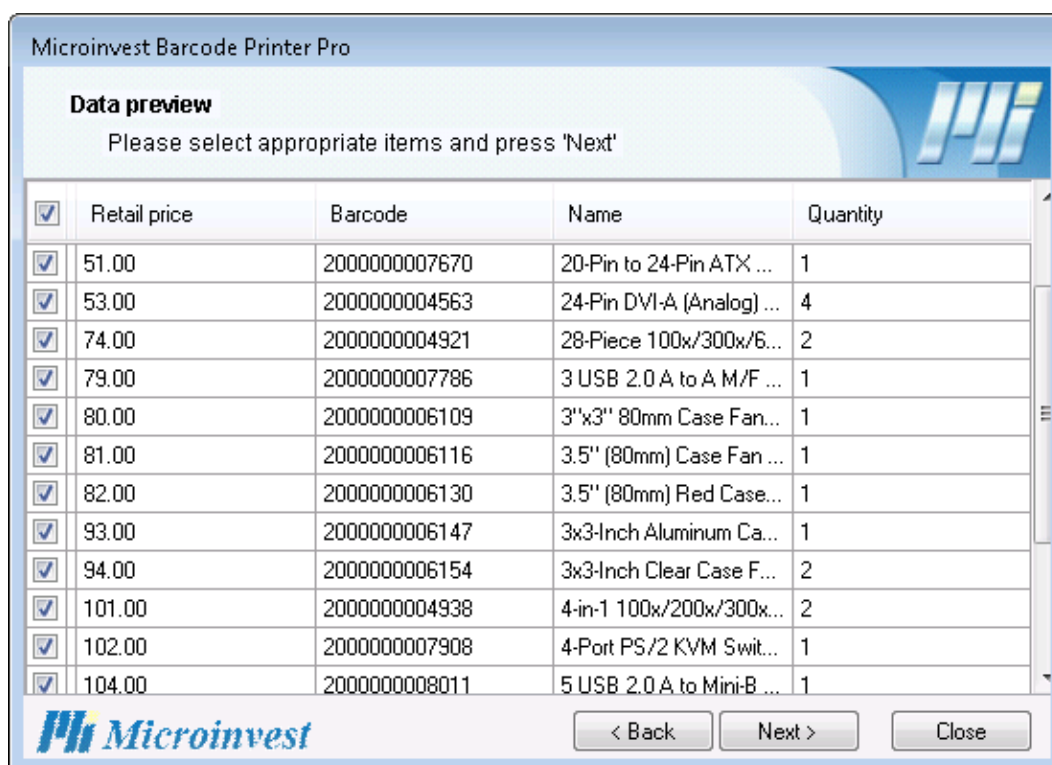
Microinvest Barcode Printer Pro

Data preview
Please select appropriate items and press 'Next'

Mi

| Retail price | Barcode | Name | Quantity |
|---|---|---|---|
| 51.00 | 2000000007670 | 20-Pin to 24-Pin ATX ... | 1 |
| 53.00 | 2000000004563 | 24-Pin DVI-A (Analog) ... | 4 |
| 74.00 | 2000000004921 | 28-Piece 100x/300x/6... | 2 |
| 79.00 | 2000000007786 | 3 USB 2.0 A to A M/F ... | 1 |
| 80.00 | 2000000006109 | 3"x3" 80mm Case Fan... | 1 |
| 81.00 | 2000000006116 | 3.5" (80mm) Case Fan ... | 1 |
| 82.00 | 2000000006130 | 3.5" (80mm) Red Case... | 1 |
| 93.00 | 2000000006147 | 3x3-Inch Aluminum Ca... | 1 |
| 94.00 | 2000000006154 | 3x3-Inch Clear Case F... | 2 |
| 101.00 | 2000000004938 | 4-in-1 100x/200x/300x... | 2 |
| 102.00 | 2000000007908 | 4-Port PS/2 KVM Swit... | 1 |
| 104.00 | 2000000008011 | 5 USB 2.0 A to Mini-B ... | 1 |

Mi Microinvest

< Back
Next >
Close